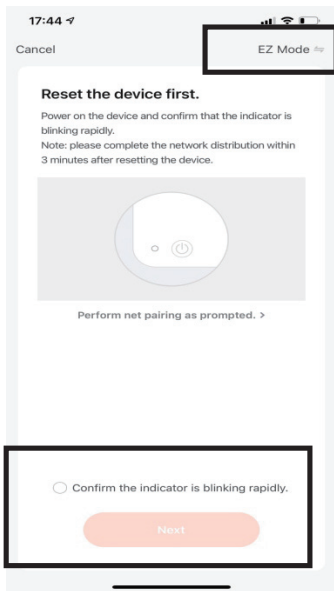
17:44

Cancel

EZ Mode

Reset the device first.

Power on the device and confirm that the indicator is blinking rapidly.
Note: please complete the network distribution within 3 minutes after resetting the device.

Perform net pairing as prompted. >

Confirm the indicator is blinking rapidly.

Next